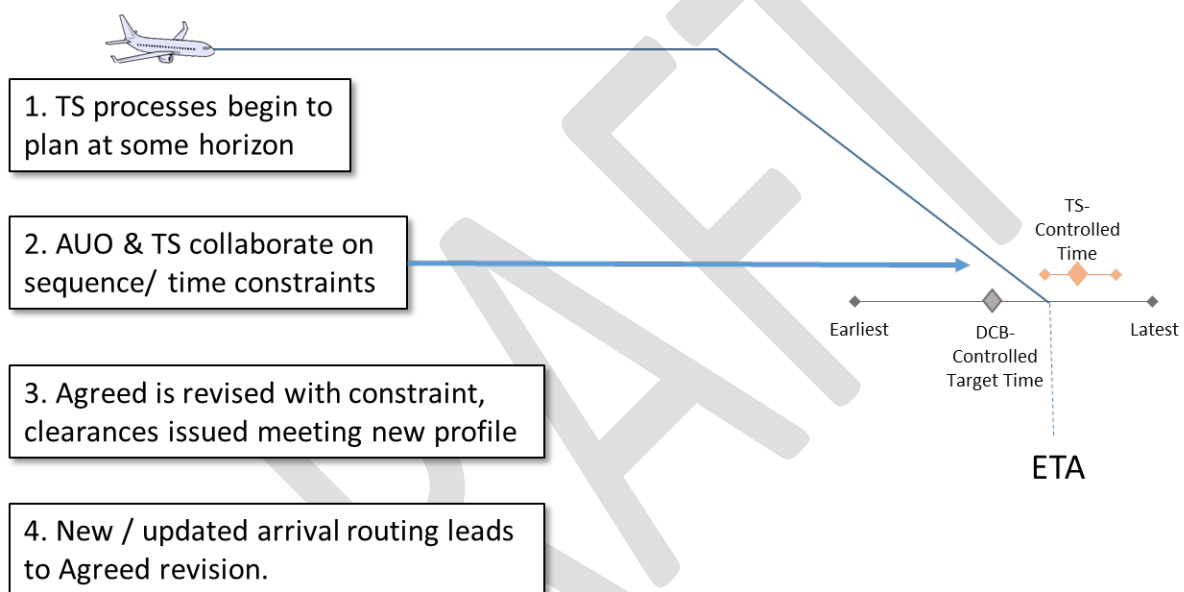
1. TS processes begin to plan at some horizon

2. AUO & TS collaborate on sequence/ time constraints

3. Agreed is revised with constraint, clearances issued meeting new profile

4. New / updated arrival routing leads to Agreed revision.

TS-Controlled Time

Earliest

DCB-Controlled Target Time

Latest

ETA

DRAFT